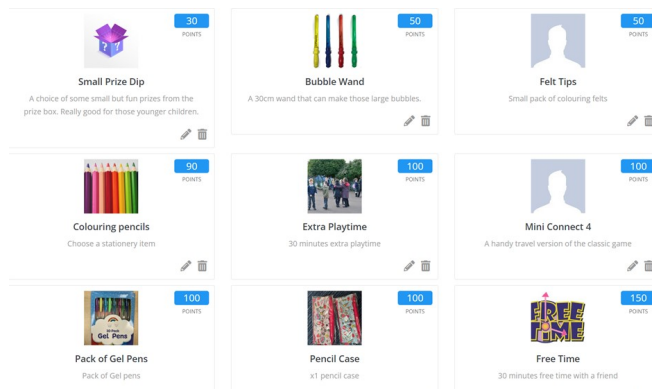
30
POINTS
Small Prize Dip
A choice of some small but fun prizes from the prize box. Really good for those younger children.

50
POINTS
Bubble Wand
A 30cm wand that can make those large bubbles.

50
POINTS
Felt Tips
Small pack of colouring felts

90
POINTS
Colouring pencils
Choose a stationery item

100
POINTS
Extra Playtime
30 minutes extra playtime

100
POINTS
Mini Connect 4
A handy travel version of the classic game

100
POINTS
Gel Pens
Pack of Gel Pens
Pack of Gel pens

100
POINTS
Pencil Case
x1 pencil case

150
POINTS
FREE TIME
Free Time
30 minutes free time with a friend